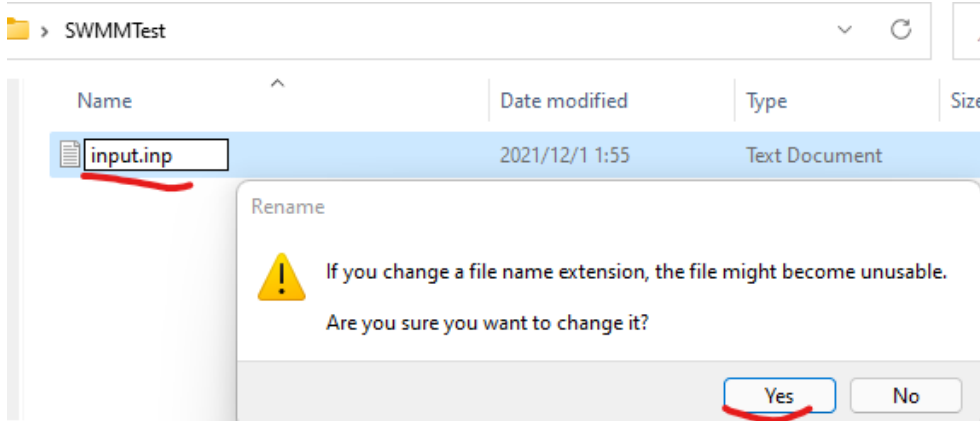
SWMMTest

| Name | Date modified | Type | Size |
|---|---|---|---|
| input.inp | 2021/12/1 1:55 | Text Document | |

Rename

If you change a file name extension, the file might become unusable.

Are you sure you want to change it?

Yes No